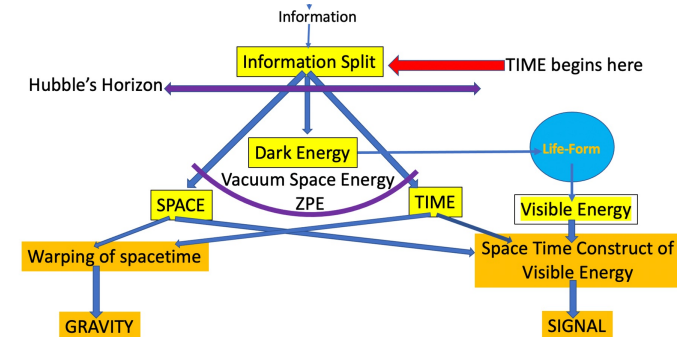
Information

Information Split

TIME begins here

Hubble's Horizon

Dark Energy

Life-Form

Vacuum Space Energy
ZPE

SPACE

TIME

Visible Energy

Warping of spacetime

Space Time Construct of Visible Energy

GRAVITY

SIGNAL